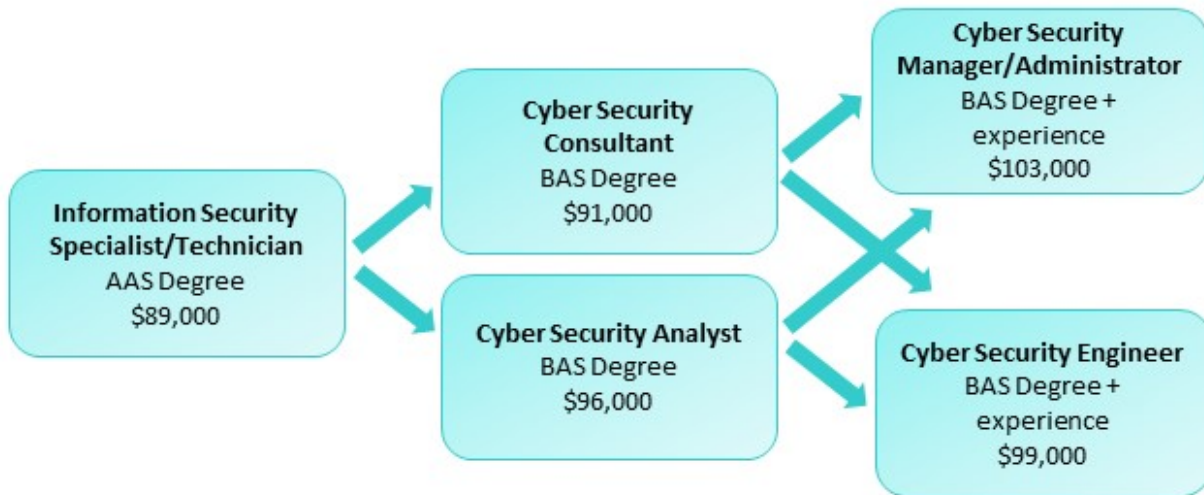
Information Security Specialist/Technician
AAS Degree
$89,000

Cyber Security Consultant
BAS Degree
$91,000

Cyber Security Analyst
BAS Degree
$96,000

Cyber Security Manager/Administrator
BAS Degree + experience
$103,000

Cyber Security Engineer
BAS Degree + experience
$99,000